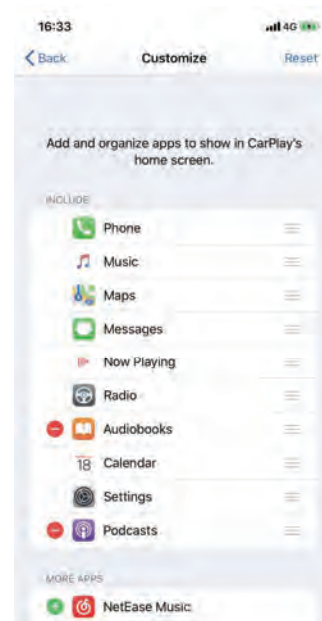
16:33
4G

Back
Customize
Reset

Add and organize apps to show in CarPlay's home screen.

INCLUDE
Phone
Music
Maps
Messages
Now Playing
Radio
Audiobooks
18
Calendar
Settings
Podcasts

MORE APPS
NetEase Music